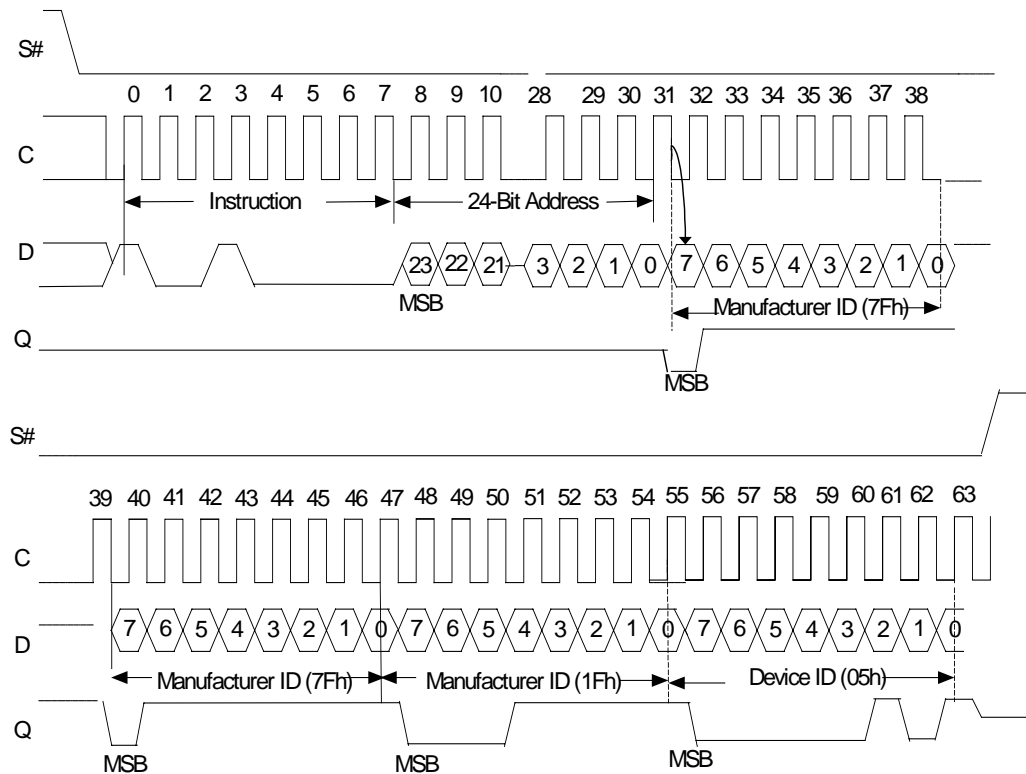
S#

0 1 2 3 4 5 6 7 8 9 10 28 29 30 31 32 33 34 35 36 37 38

C

Instruction

24-Bit Address

D

23 22 21 3 2 1 0 7 6 5 4 3 2 1 0

MSB

Manufacturer ID (7Fh)

Q

MSB

S#

39 40 41 42 43 44 45 46 47 48 49 50 51 52 53 54 55 56 57 58 59 60 61 62 63

C

D

7 6 5 4 3 2 1 0 7 6 5 4 3 2 1 0 7 6 5 4 3 2 1 0

Manufacturer ID (7Fh)

Manufacturer ID (1Fh)

Device ID (05h)

Q

MSB

MSB

MSB